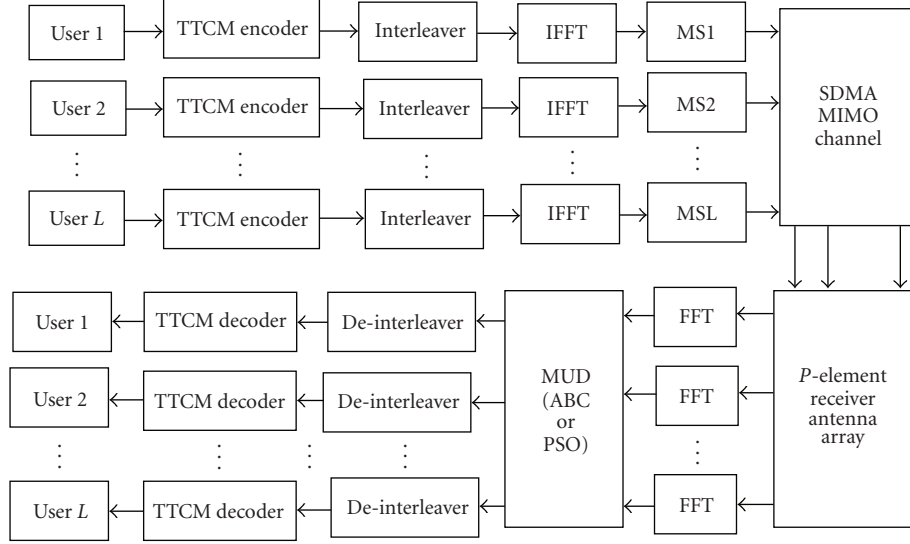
User 1
TTCM encoder
Interleaver
IFFT
MS1

User 2
TTCM encoder
Interleaver
IFFT
MS2

⋮ ⋮ ⋮ ⋮ ⋮

User $L$
TTCM encoder
Interleaver
IFFT
MSL

SDMA MIMO channel

User 1
TTCM decoder
De-interleaver

User 2
TTCM decoder
De-interleaver

⋮ ⋮ ⋮ ⋮

User $L$
TTCM decoder
De-interleaver

MUD (ABC or PSO)

FFT
FFT
⋮
FFT

$P$-element receiver antenna array